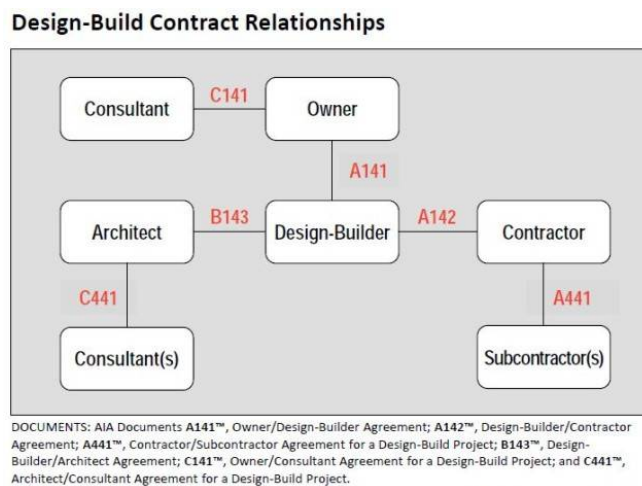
Design-Build Contract Relationships

Consultant
C141
Owner
A141
Architect
B143
Design-Builder
A142
Contractor
C441
A441
Consultant(s)
Subcontractor(s)

DOCUMENTS: AIA Documents A141™, Owner/Design-Builder Agreement; A142™, Design-Builder/Contractor Agreement; A441™, Contractor/Subcontractor Agreement for a Design-Build Project; B143™, Design-Builder/Architect Agreement; C141™, Owner/Consultant Agreement for a Design-Build Project; and C441™, Architect/Consultant Agreement for a Design-Build Project.